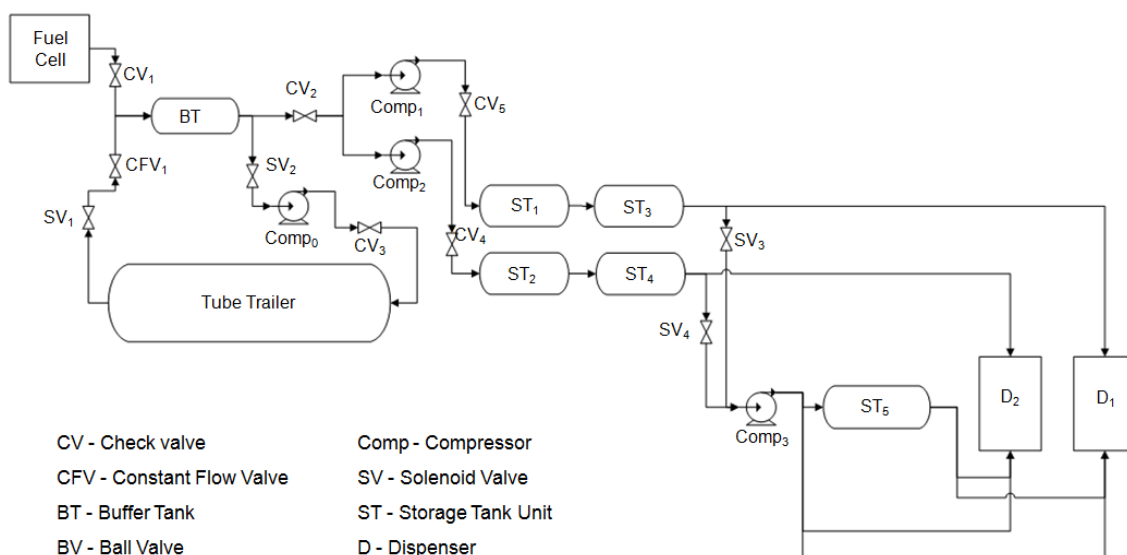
Fuel Cell

$CV_1$

BT

$CV_2$

$Comp_1$

$CV_5$

$CFV_1$

$SV_2$

$Comp_2$

$SV_1$

$Comp_0$

$CV_3$

$ST_1$

$ST_3$

$CV_4$

$SV_3$

$ST_2$

$ST_4$

Tube Trailer

$SV_4$

$D_2$

$D_1$

$Comp_3$

$ST_5$

CV - Check valve

CFV - Constant Flow Valve

BT - Buffer Tank

BV - Ball Valve

Comp - Compressor

SV - Solenoid Valve

ST - Storage Tank Unit

D - Dispenser